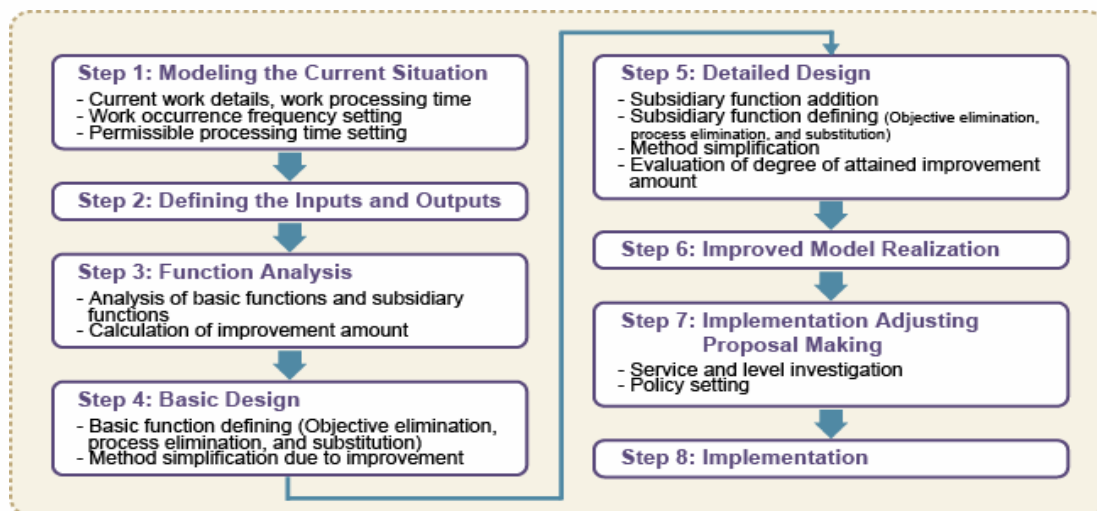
Step 1: Modeling the Current Situation
- Current work details, work processing time
- Work occurrence frequency setting
- Permissible processing time setting

Step 2: Defining the Inputs and Outputs

Step 3: Function Analysis
- Analysis of basic functions and subsidiary functions
- Calculation of improvement amount

Step 4: Basic Design
- Basic function defining (Objective elimination, process elimination, and substitution)
- Method simplification due to improvement

Step 5: Detailed Design
- Subsidiary function addition
- Subsidiary function defining (Objective elimination, process elimination, and substitution)
- Method simplification
- Evaluation of degree of attained improvement amount

Step 6: Improved Model Realization

Step 7: Implementation Adjusting Proposal Making
- Service and level investigation
- Policy setting

Step 8: Implementation